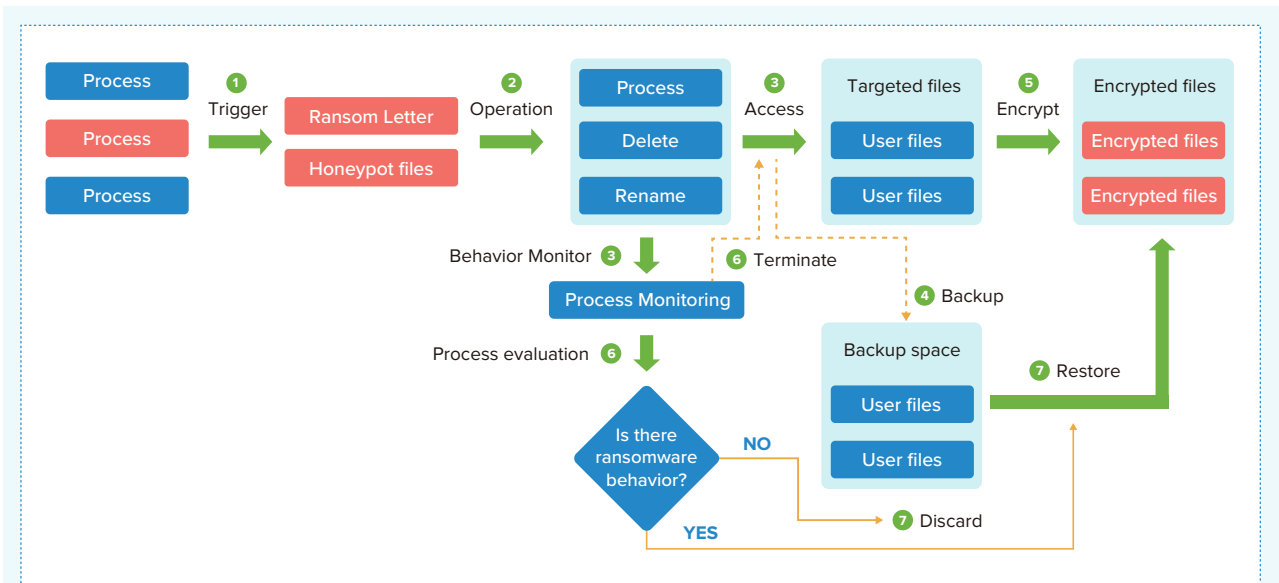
Process

Process

Process

1 Trigger

Ransom Letter

Honeypot files

2 Operation

Process

Delete

Rename

3 Access

Targeted files

User files

User files

5 Encrypt

Encrypted files

Encrypted files

Encrypted files

Behavior Monitor 3

6 Terminate

Process Monitoring

4 Backup

Backup space

User files

User files

7 Restore

Process evaluation 6

Is there ransomware behavior?

NO

YES

7 Discard